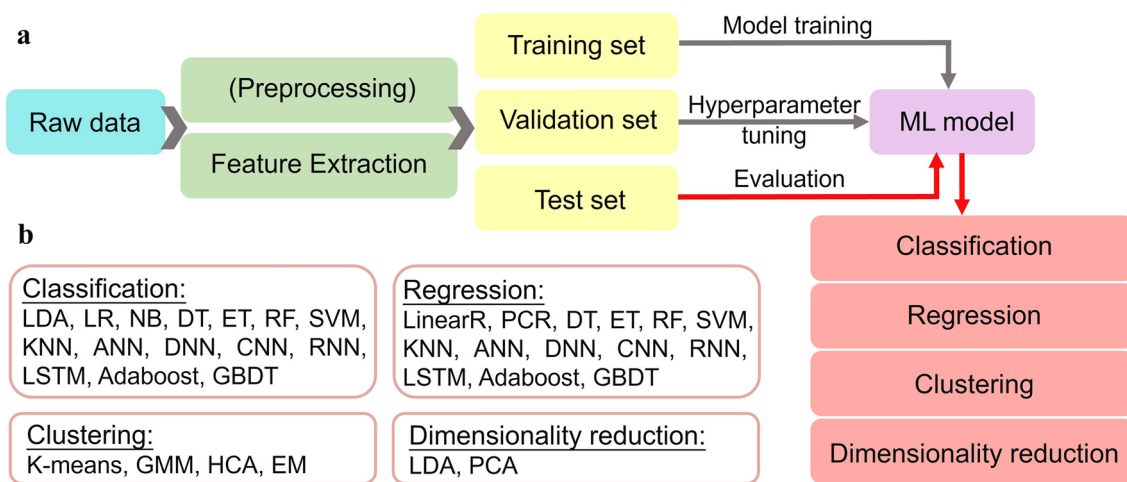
a

Raw data

(Preprocessing)

Feature Extraction

Training set

Validation set

Test set

Model training

Hyperparameter tuning

Evaluation

ML model

Classification

Regression

Clustering

Dimensionality reduction

b

Classification:
LDA, LR, NB, DT, ET, RF, SVM, KNN, ANN, DNN, CNN, RNN, LSTM, Adaboost, GBDT

Regression:
LinearR, PCR, DT, ET, RF, SVM, KNN, ANN, DNN, CNN, RNN, LSTM, Adaboost, GBDT

Clustering:
K-means, GMM, HCA, EM

Dimensionality reduction:
LDA, PCA